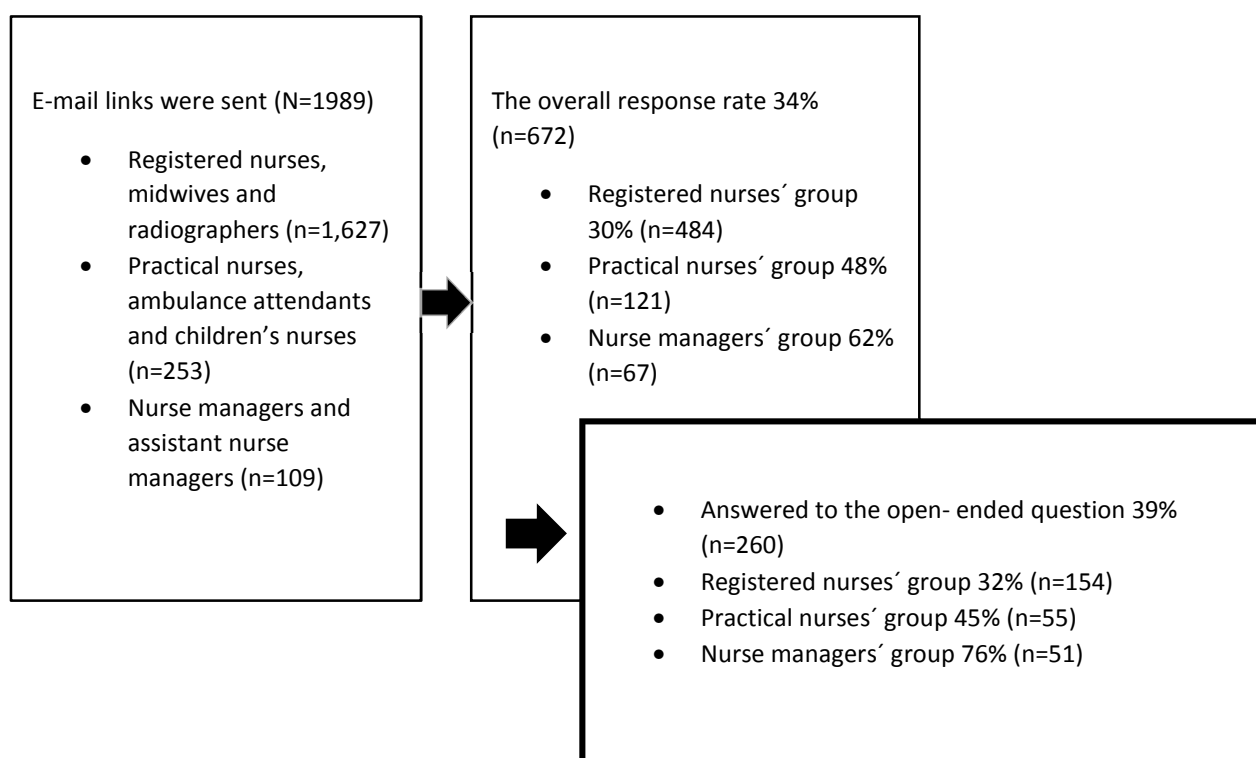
E-mail links were sent (N=1989)

- Registered nurses, midwives and radiographers (n=1,627)
- Practical nurses, ambulance attendants and children's nurses (n=253)
- Nurse managers and assistant nurse managers (n=109)

The overall response rate 34% (n=672)

- Registered nurses´ group 30% (n=484)
- Practical nurses´ group 48% (n=121)
- Nurse managers´ group 62% (n=67)

- Answered to the open- ended question 39% (n=260)
- Registered nurses´ group 32% (n=154)
- Practical nurses´ group 45% (n=55)
- Nurse managers´ group 76% (n=51)